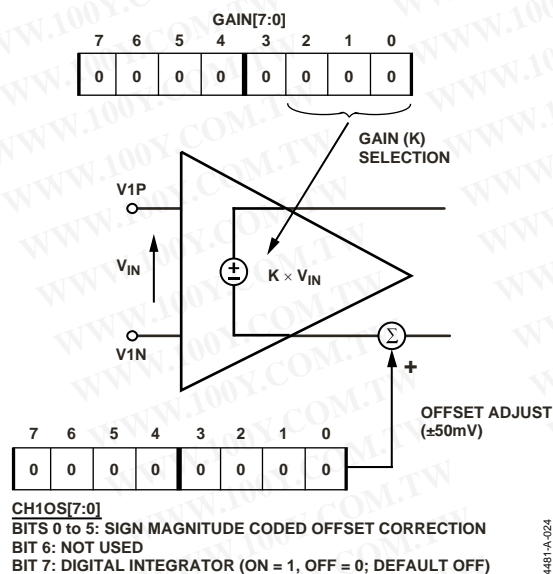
GAIN[7:0]

| 7 | 6 | 5 | 4 | 3 | 2 | 1 | 0 |
|---|---|---|---|---|---|---|---|
| 0 | 0 | 0 | 0 | 0 | 0 | 0 | 0 |

GAIN (K) SELECTION

V1P

$V_{IN}$

V1N

$\pm$

$K \times V_{IN}$

$\Sigma$

+

OFFSET ADJUST (±50mV)

| 7 | 6 | 5 | 4 | 3 | 2 | 1 | 0 |
|---|---|---|---|---|---|---|---|
| 0 | 0 | 0 | 0 | 0 | 0 | 0 | 0 |

CH1OS[7:0]
BITS 0 to 5: SIGN MAGNITUDE CODED OFFSET CORRECTION
BIT 6: NOT USED
BIT 7: DIGITAL INTEGRATOR (ON = 1, OFF = 0; DEFAULT OFF)

4481-A-024

WWW.100Y.COM.TW